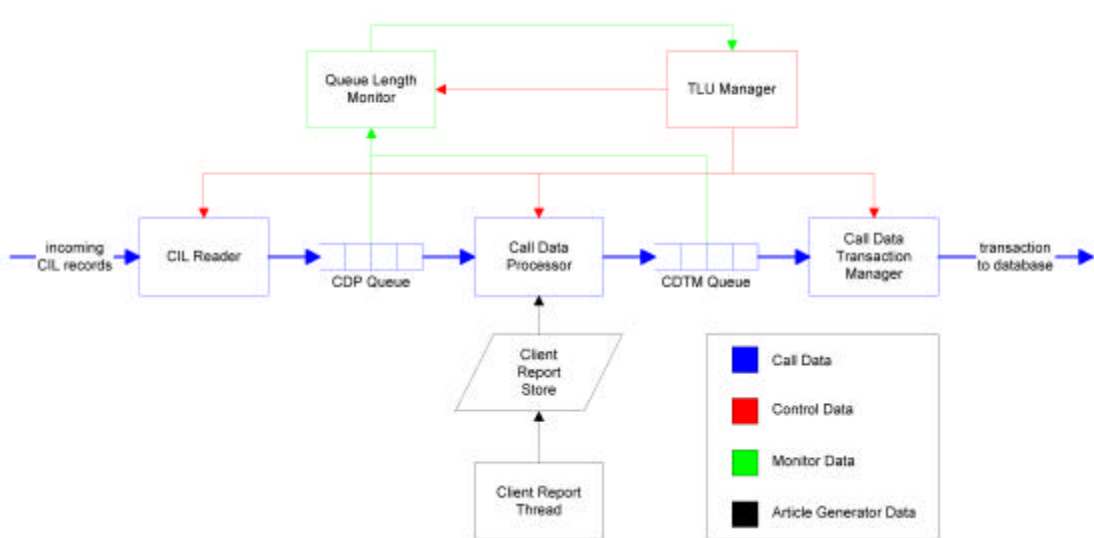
Queue Length Monitor

TLU Manager

incoming CIL records

CIL Reader

CDP Queue

Call Data Processor

CDTM Queue

Call Data Transaction Manager

transaction to database

Client Report Store

Client Report Thread

Call Data

Control Data

Monitor Data

Article Generator Data